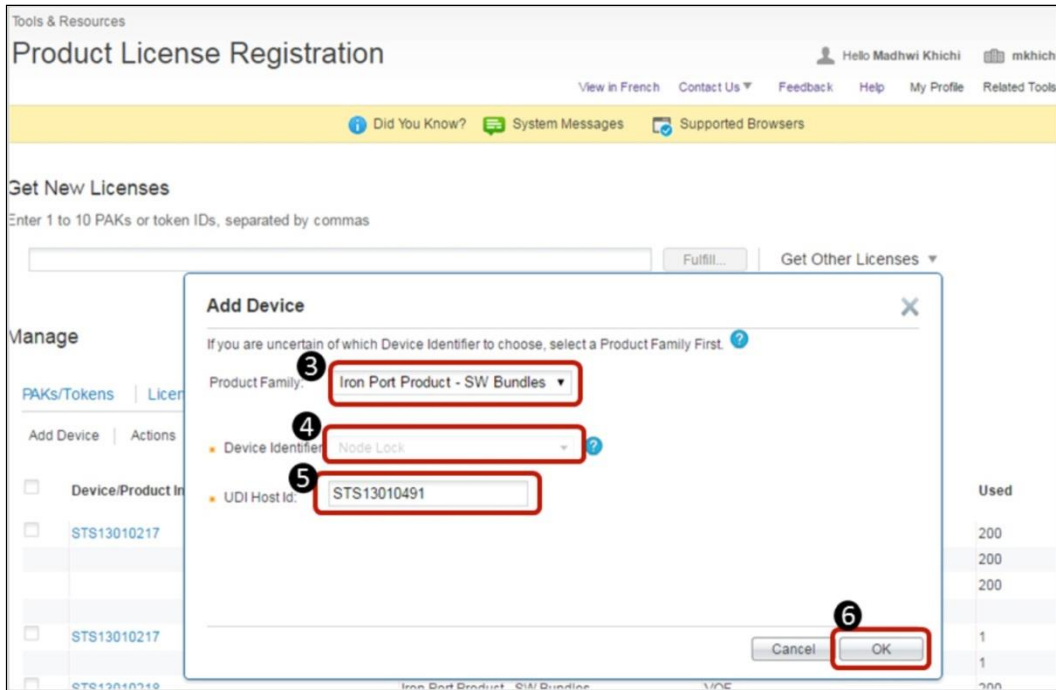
Tools & Resources

Product License Registration

Hello Madhwi Khichi mkhich

View in French Contact Us ▼ Feedback Help My Profile Related Tools

Did You Know? System Messages Supported Browsers

Get New Licenses

Enter 1 to 10 PAKs or token IDs, separated by commas

Fulfill... Get Other Licenses ▼

Manage

PAKs/Tokens Licen

Add Device Actions

Device/Product In

STS13010217

STS13010217

STS13010218

Used

200

200

200

1

1

200

Add Device

If you are uncertain of which Device Identifier to choose, select a Product Family First.

3 Product Family: Iron Port Product - SW Bundles ▼

4 * Device Identifier Node Lock

5 * UDI Host Id: STS13010491

Cancel

6 OK